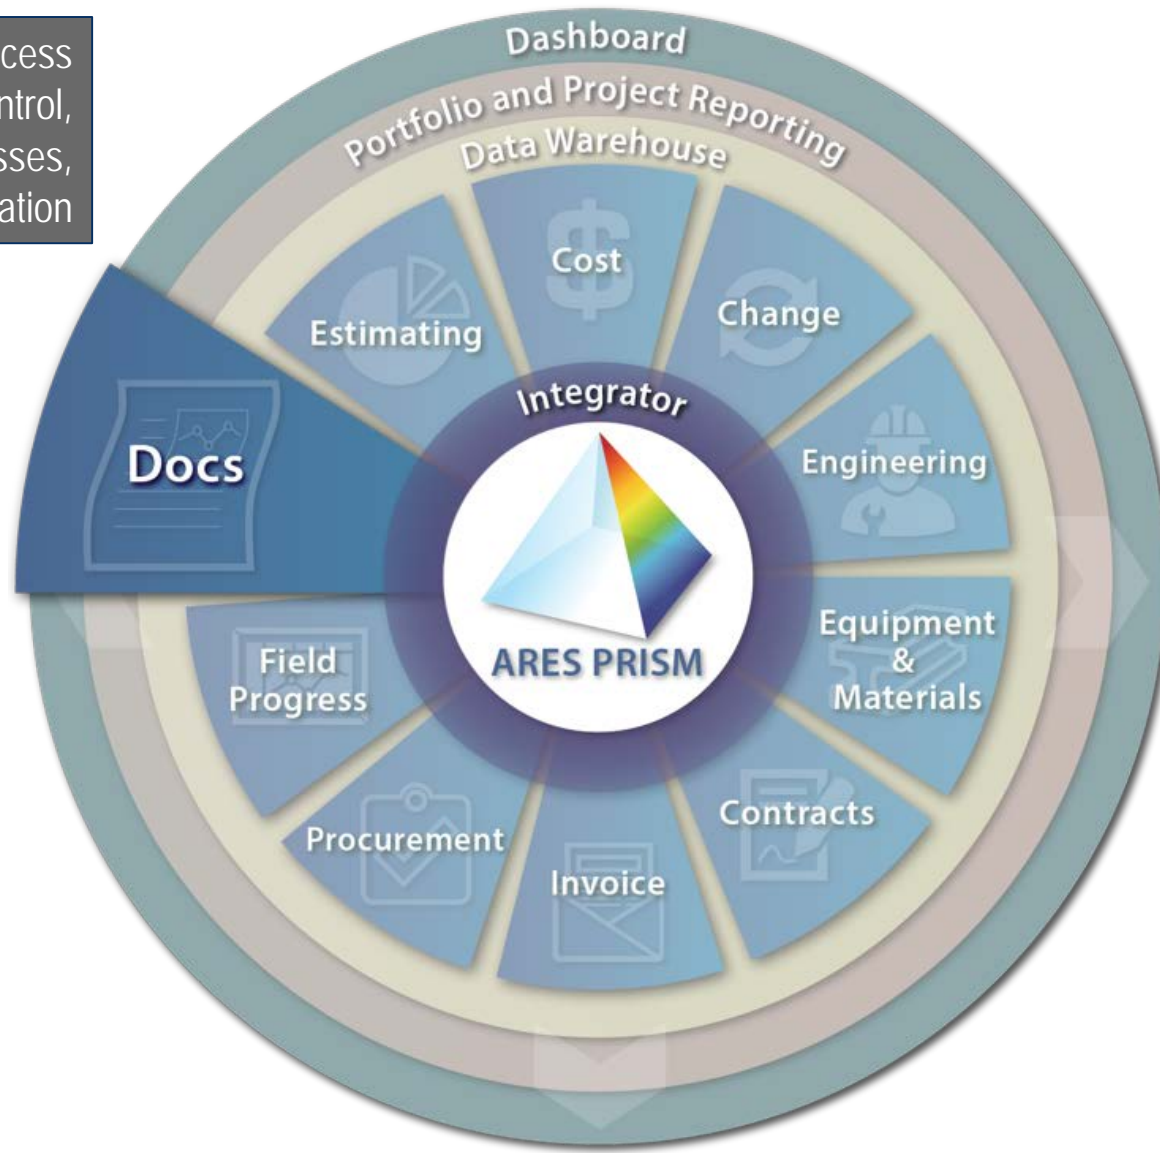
cess
ntrol,
sses,
ation

Dashboard

Portfolio and Project Reporting

Data Warehouse

Estimating

Cost

Change

Integrator

Docs

Engineering

ARES PRISM

Field Progress

Equipment & Materials

Procurement

Contracts

Invoice